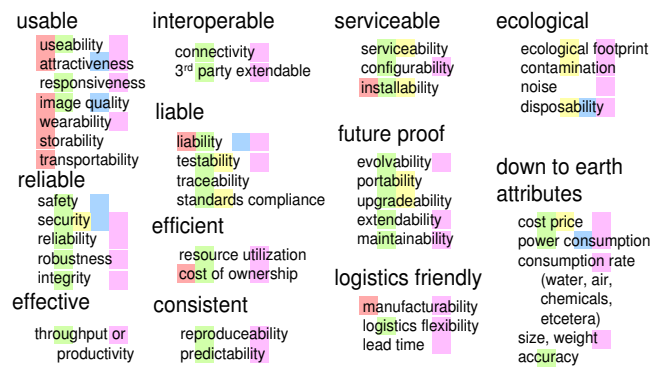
usable
useability
attractiveness
responsiveness
image quality
wearability
storability
transportability

reliable
safety
security
reliability
robustness
integrity

effective
throughput or productivity

interoperable
connectivity
3rd party extendable

liable
liability
testability
traceability
standards compliance

efficient
resource utilization
cost of ownership

consistent
reproduceability
predictability

serviceable
serviceability
configurability
installability

future proof
evolvability
portability
upgradeability
extendability
maintainability

logistics friendly
manufacturability
logistics flexibility
lead time

ecological
ecological footprint
contamination
noise
disposability

down to earth attributes
cost price
power consumption
consumption rate (water, air, chemicals, etcetera)
size, weight
accuracy